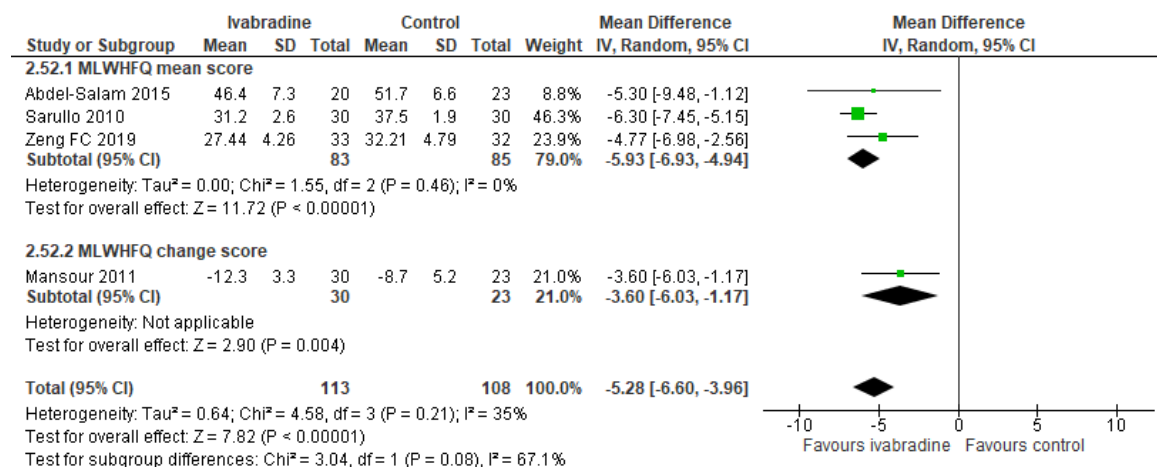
| Study or Subgroup | Ivabradine Mean | Ivabradine SD | Ivabradine Total | Control Mean | Control SD | Control Total | Weight | Mean Difference IV, Random, 95% CI |
|---|---|---|---|---|---|---|---|---|
| **2.52.1 MLWHFQ mean score** | | | | | | | | |
| Abdel-Salam 2015 | 46.4 | 7.3 | 20 | 51.7 | 6.6 | 23 | 8.8% | -5.30 [-9.48, -1.12] |
| Sarullo 2010 | 31.2 | 2.6 | 30 | 37.5 | 1.9 | 30 | 46.3% | -6.30 [-7.45, -5.15] |
| Zeng FC 2019 | 27.44 | 4.26 | 33 | 32.21 | 4.79 | 32 | 23.9% | -4.77 [-6.98, -2.56] |
| **Subtotal (95% CI)** | | | **83** | | | **85** | **79.0%** | **-5.93 [-6.93, -4.94]** |

Heterogeneity: Tau² = 0.00; Chi² = 1.55, df = 2 (P = 0.46); I² = 0%
Test for overall effect: Z = 11.72 (P < 0.00001)

| Study or Subgroup | Ivabradine Mean | Ivabradine SD | Ivabradine Total | Control Mean | Control SD | Control Total | Weight | Mean Difference IV, Random, 95% CI |
|---|---|---|---|---|---|---|---|---|
| **2.52.2 MLWHFQ change score** | | | | | | | | |
| Mansour 2011 | -12.3 | 3.3 | 30 | -8.7 | 5.2 | 23 | 21.0% | -3.60 [-6.03, -1.17] |
| **Subtotal (95% CI)** | | | **30** | | | **23** | **21.0%** | **-3.60 [-6.03, -1.17]** |

Heterogeneity: Not applicable
Test for overall effect: Z = 2.90 (P = 0.004)

**Total (95% CI)** **113** **108** **100.0%** **-5.28 [-6.60, -3.96]**
Heterogeneity: Tau² = 0.64; Chi² = 4.58, df = 3 (P = 0.21); I² = 35%
Test for overall effect: Z = 7.82 (P < 0.00001)
Test for subgroup differences: Chi² = 3.04, df = 1 (P = 0.08), I² = 67.1%

Mean Difference
IV, Random, 95% CI
-10 -5 0 5 10
Favours ivabradine Favours control